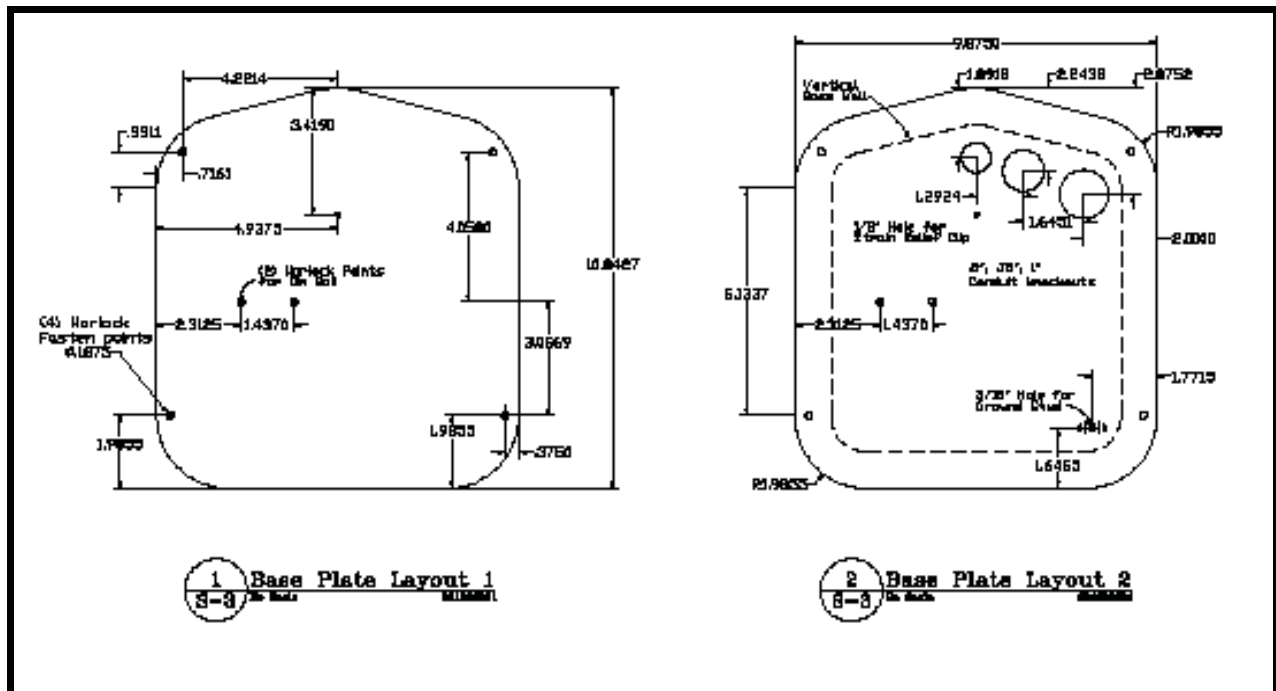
4.2814

.9911

3.4190

.7161

4.9375

4.0580

(4) Worlock Points For On Ball

10.8487

(4) Worlock Fasten points ø.1875

2.3125

1.4370

3.0669

1.9833

1.9855

.3750

1
S-3
Base Plate Layout 1
No Scale

9.8750

1.8908

2.2438

2.8752

Vertical Base Wall

R1.9855

1.2924

1.6451

3/8" Hole for Strain Relief Clip

2.0000

3/4", 7/8", 1" Conduit knockouts

6.3337

2.3125

1.4370

1.7715

3/16" Hole for Ground Stud

.4781

1.6463

R1.9855

2
S-3
Base Plate Layout 2
No Scale